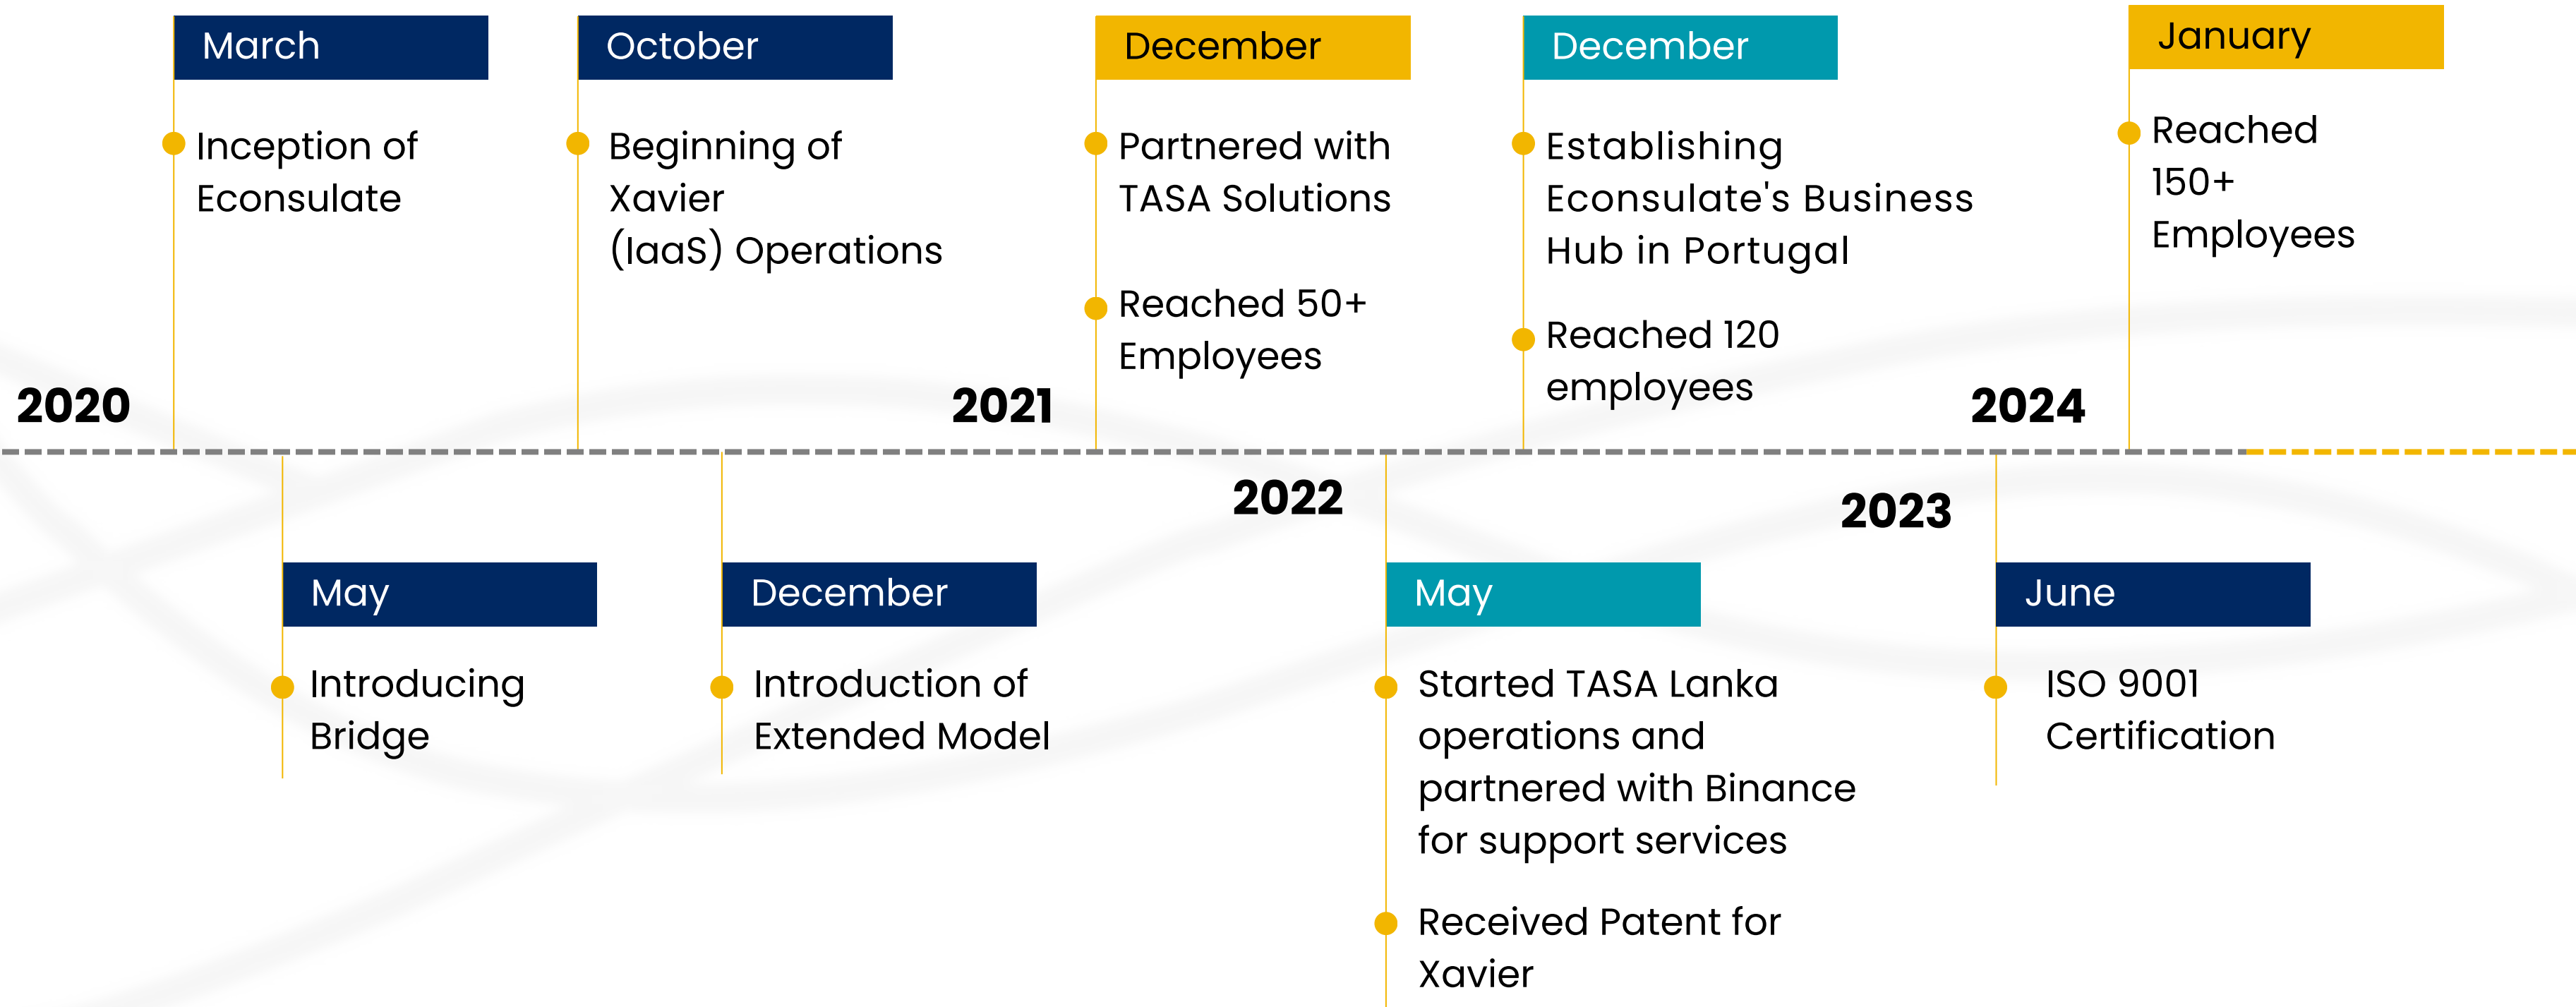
2020

March

Inception of Econsulate

May

Introducing Bridge

October

Beginning of Xavier (IaaS) Operations

December

Introduction of Extended Model

2021

December

Partnered with TASA Solutions

Reached 50+ Employees

2022

May

Started TASA Lanka operations and partnered with Binance for support services

Received Patent for Xavier

December

Establishing Econsulate's Business Hub in Portugal

Reached 120 employees

2023

June

ISO 9001 Certification

2024

January

Reached 150+ Employees